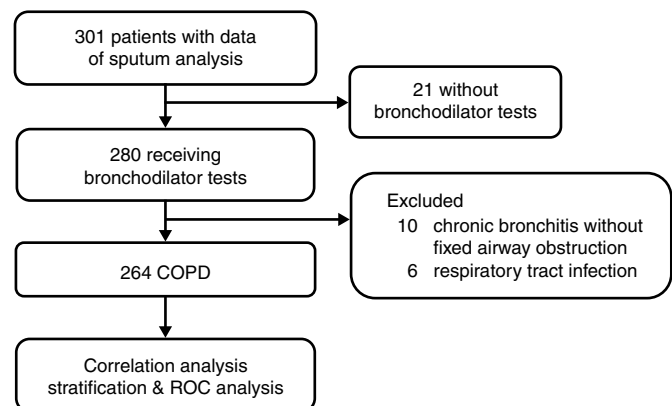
301 patients with data of sputum analysis

21 without bronchodilator tests

280 receiving bronchodilator tests

Excluded
10 chronic bronchitis without fixed airway obstruction
6 respiratory tract infection

264 COPD

Correlation analysis stratification & ROC analysis